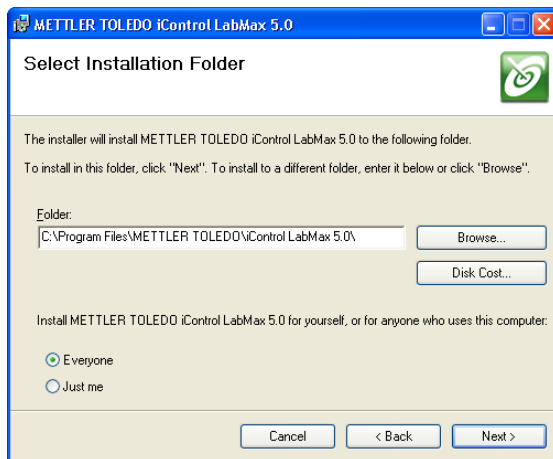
METTLER TOLEDO iControl LabMax 5.0

Select Installation Folder

The installer will install METTLER TOLEDO iControl LabMax 5.0 to the following folder.

To install in this folder, click "Next". To install to a different folder, enter it below or click "Browse".

Folder:

C:\Program Files\METTLER TOLEDO\iControl LabMax 5.0\

Browse...

Disk Cost...

Install METTLER TOLEDO iControl LabMax 5.0 for yourself, or for anyone who uses this computer:

Everyone

Just me

Cancel

< Back

Next >